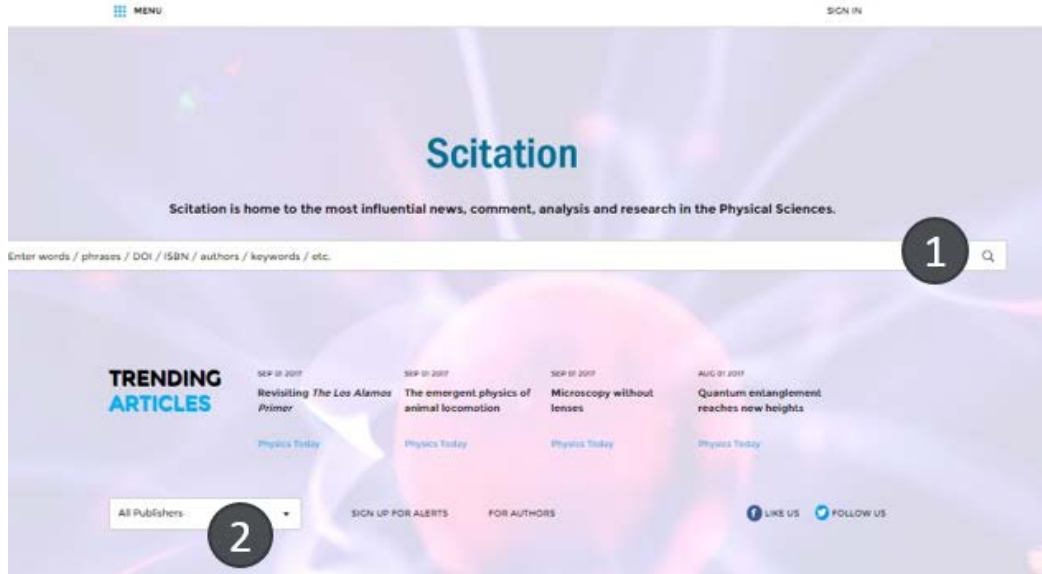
MENU

SIGN IN

Scitation

Scitation is home to the most influential news, comment, analysis and research in the Physical Sciences.

Enter words / phrases / DOI / ISBN / authors / keywords / etc.

1

TRENDING ARTICLES

SEP 01 2017
Revisiting *The Los Alamos Primer*
Physics Today

SEP 01 2017
The emergent physics of animal locomotion
Physics Today

SEP 01 2017
Microscopy without lenses
Physics Today

AUG 01 2017
Quantum entanglement reaches new heights
Physics Today

All Publishers

2

SIGN UP FOR ALERTS

FOR AUTHORS

LIKE US

FOLLOW US